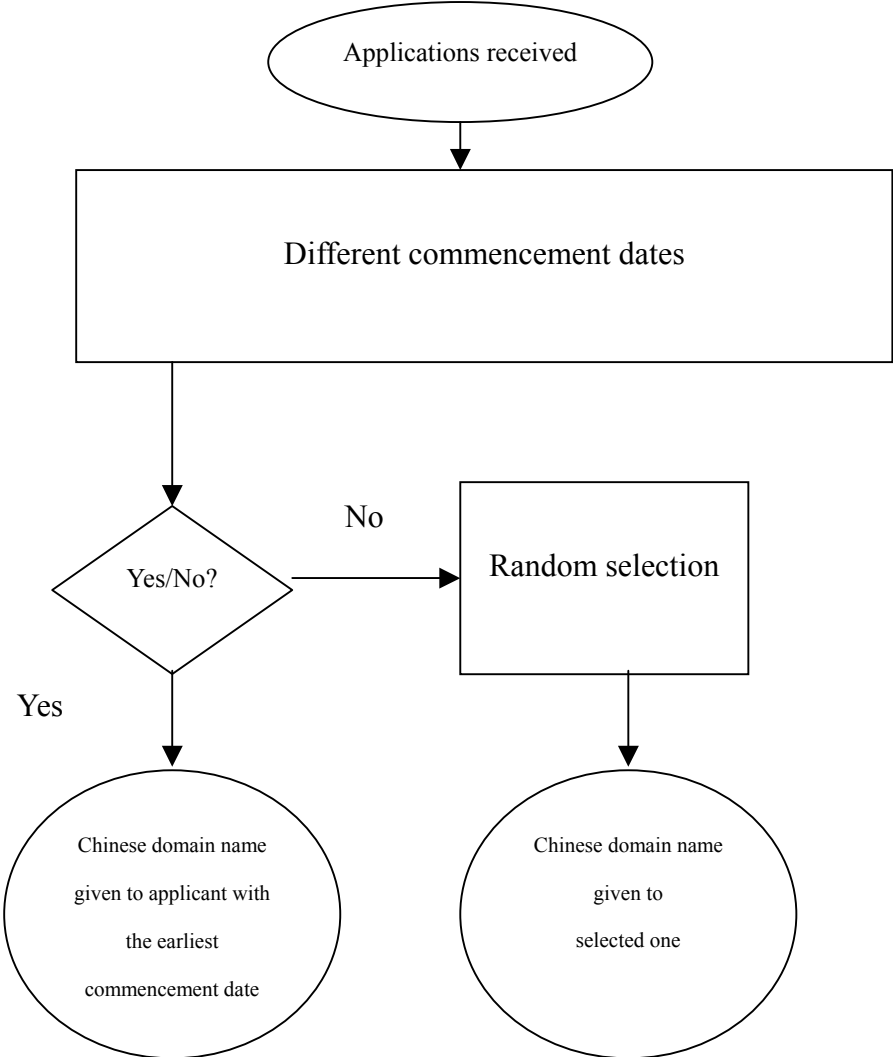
Applications received

Different commencement dates

Yes/No?

No

Random selection

Yes

Chinese domain name given to applicant with the earliest commencement date

Chinese domain name given to selected one